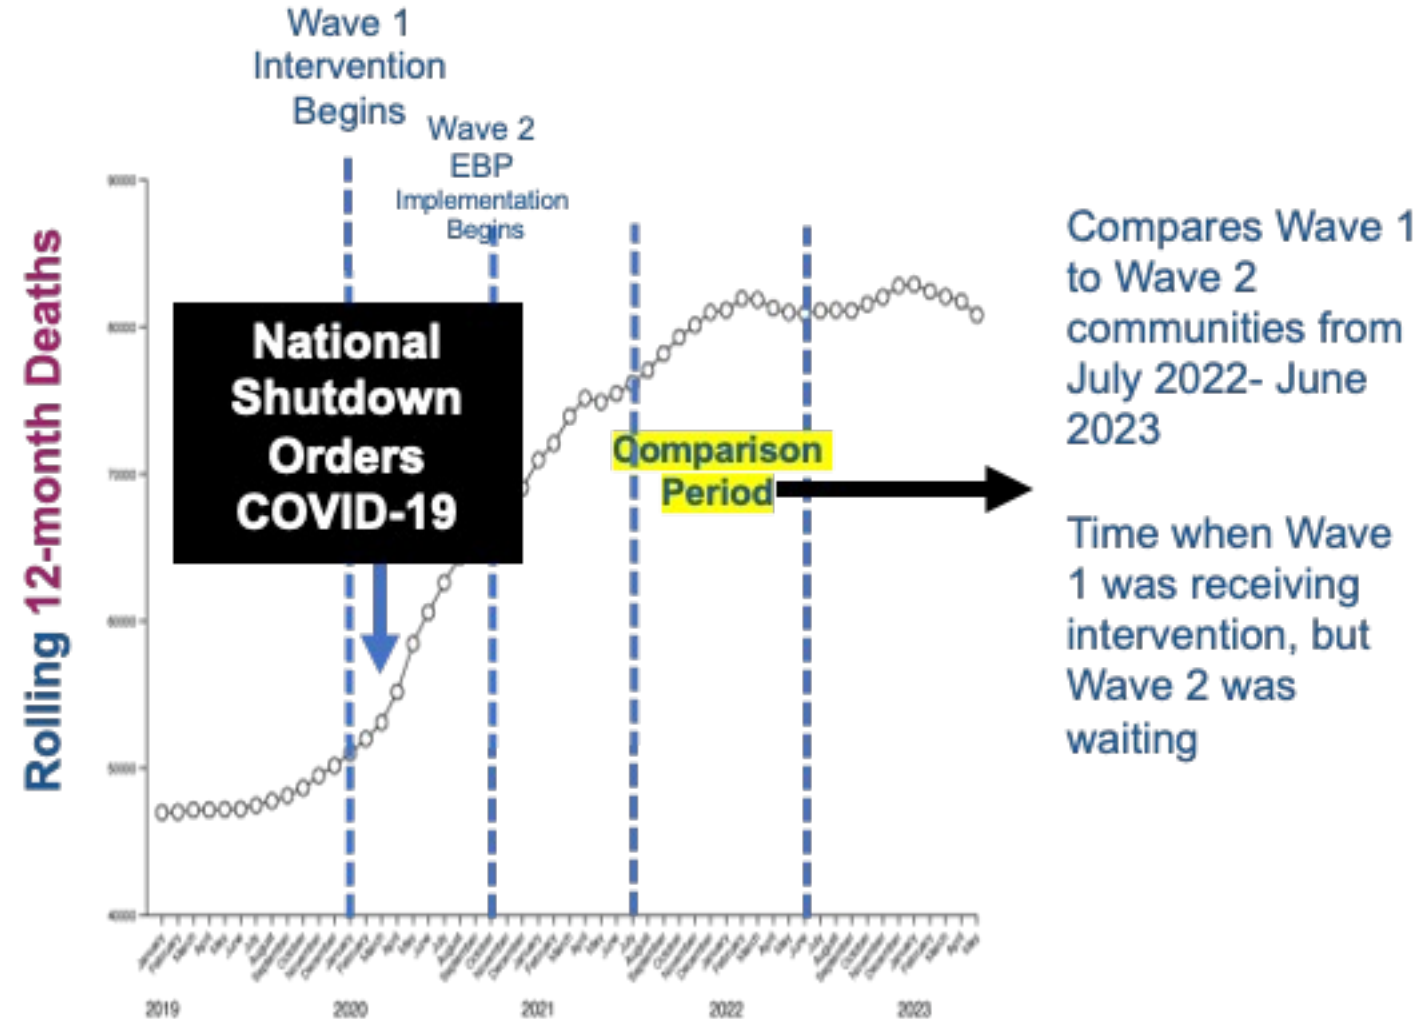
Wave 1 Intervention Begins

Wave 2 EBP Implementation Begins

Rolling 12-month Deaths

90000
80000
70000
60000
50000
40000

National Shutdown Orders COVID-19

Comparison Period

2019
2020
2021
2022
2023

Compares Wave 1 to Wave 2 communities from July 2022- June 2023

Time when Wave 1 was receiving intervention, but Wave 2 was waiting